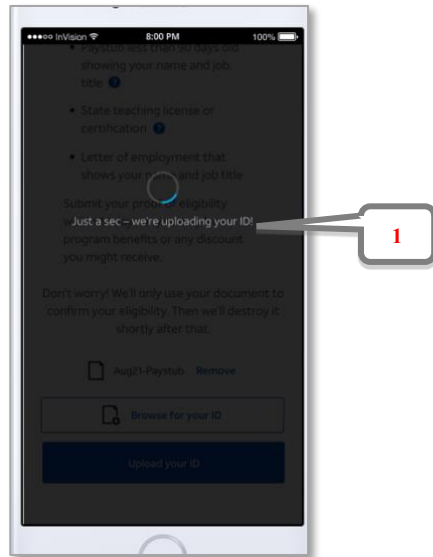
●●●○○ InVision 8:00 PM 100%

• Paystub less than 90 days old showing your name and job title

• State teaching license or certification

• Letter of employment that shows your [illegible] and job title

Submit your proof of eligibility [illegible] program benefits or any discount you might receive.

Just a sec – we're uploading your ID!

1

Don't worry! We'll only use your document to confirm your eligibility. Then we'll destroy it shortly after that.

Aug21-Paystub Remove

Browse for your ID

Upload your ID